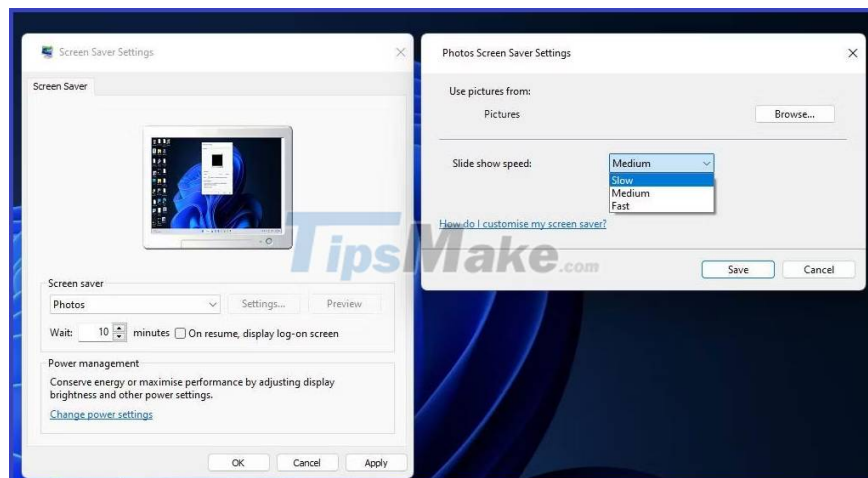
Screen Saver Settings

Screen Saver

Screen saver

Photos

Settings...

Preview

Wait: 10 minutes On resume, display log-on screen

Power management

Conserve energy or maximise performance by adjusting display brightness and other power settings.

Change power settings

OK

Cancel

Apply

Photos Screen Saver Settings

Use pictures from:

Pictures

Browse...

Slide show speed:

Medium

Slow

Medium

Fast

How do I customise my screen saver?

Save

Cancel

TipsMake.com